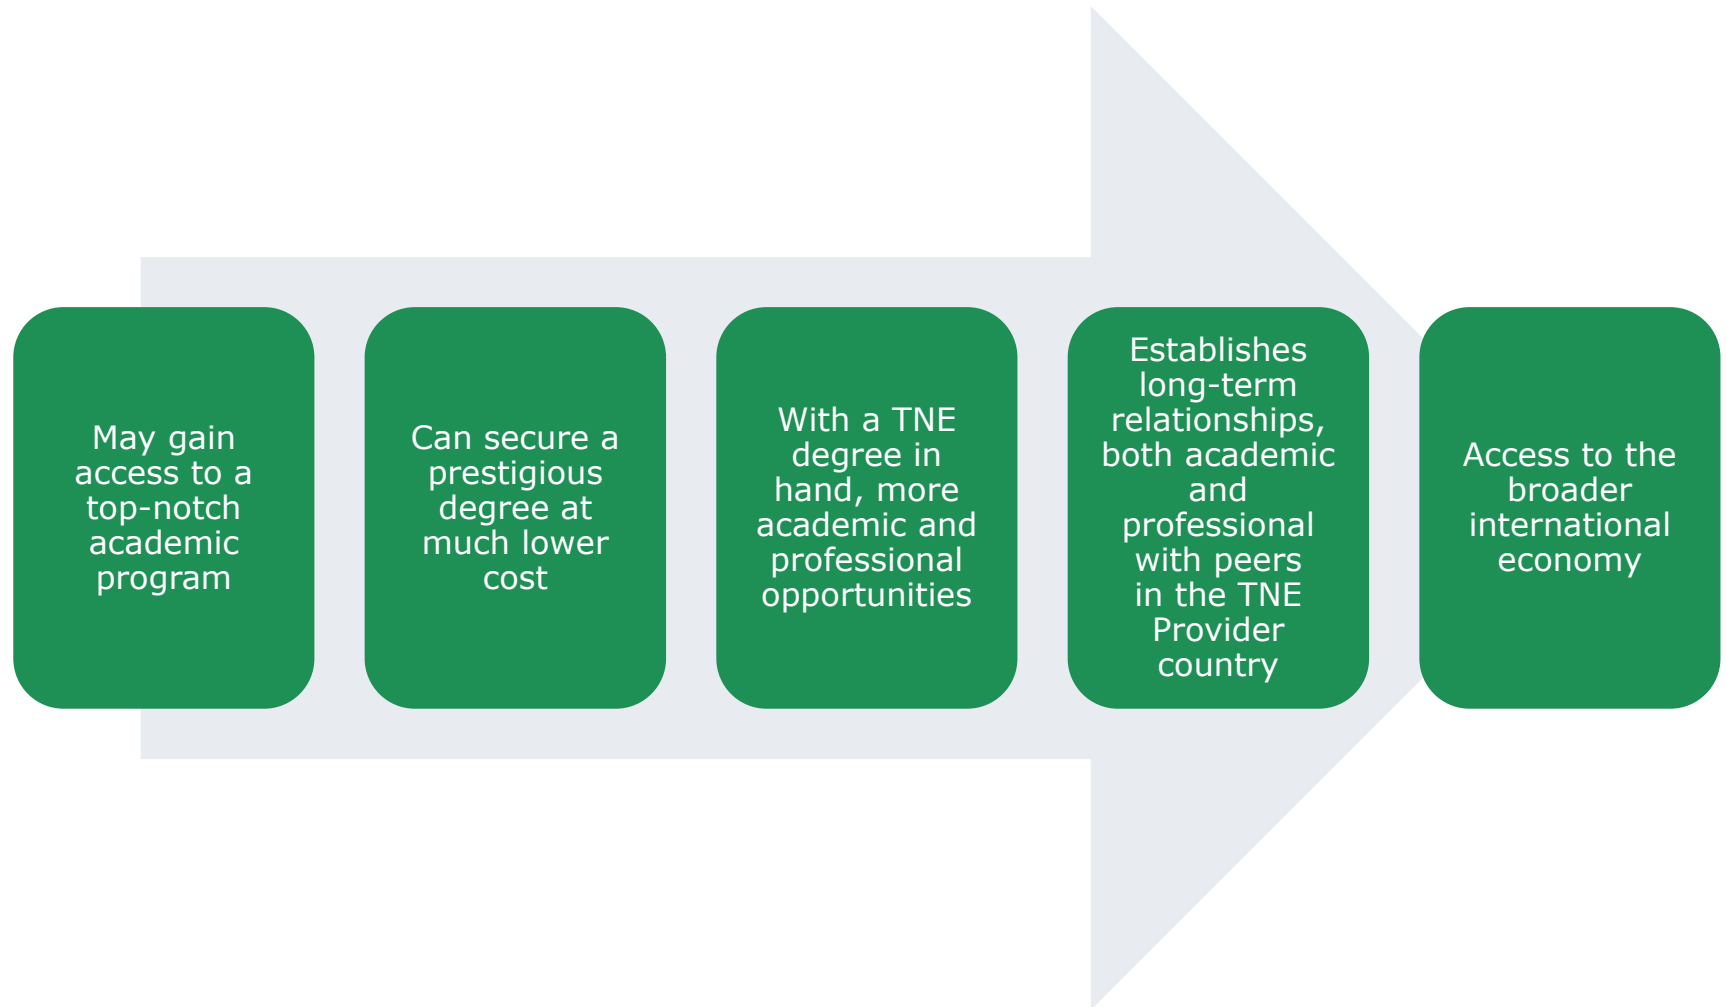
May gain access to a top-notch academic program

Can secure a prestigious degree at much lower cost

With a TNE degree in hand, more academic and professional opportunities

Establishes long-term relationships, both academic and professional with peers in the TNE Provider country

Access to the broader international economy